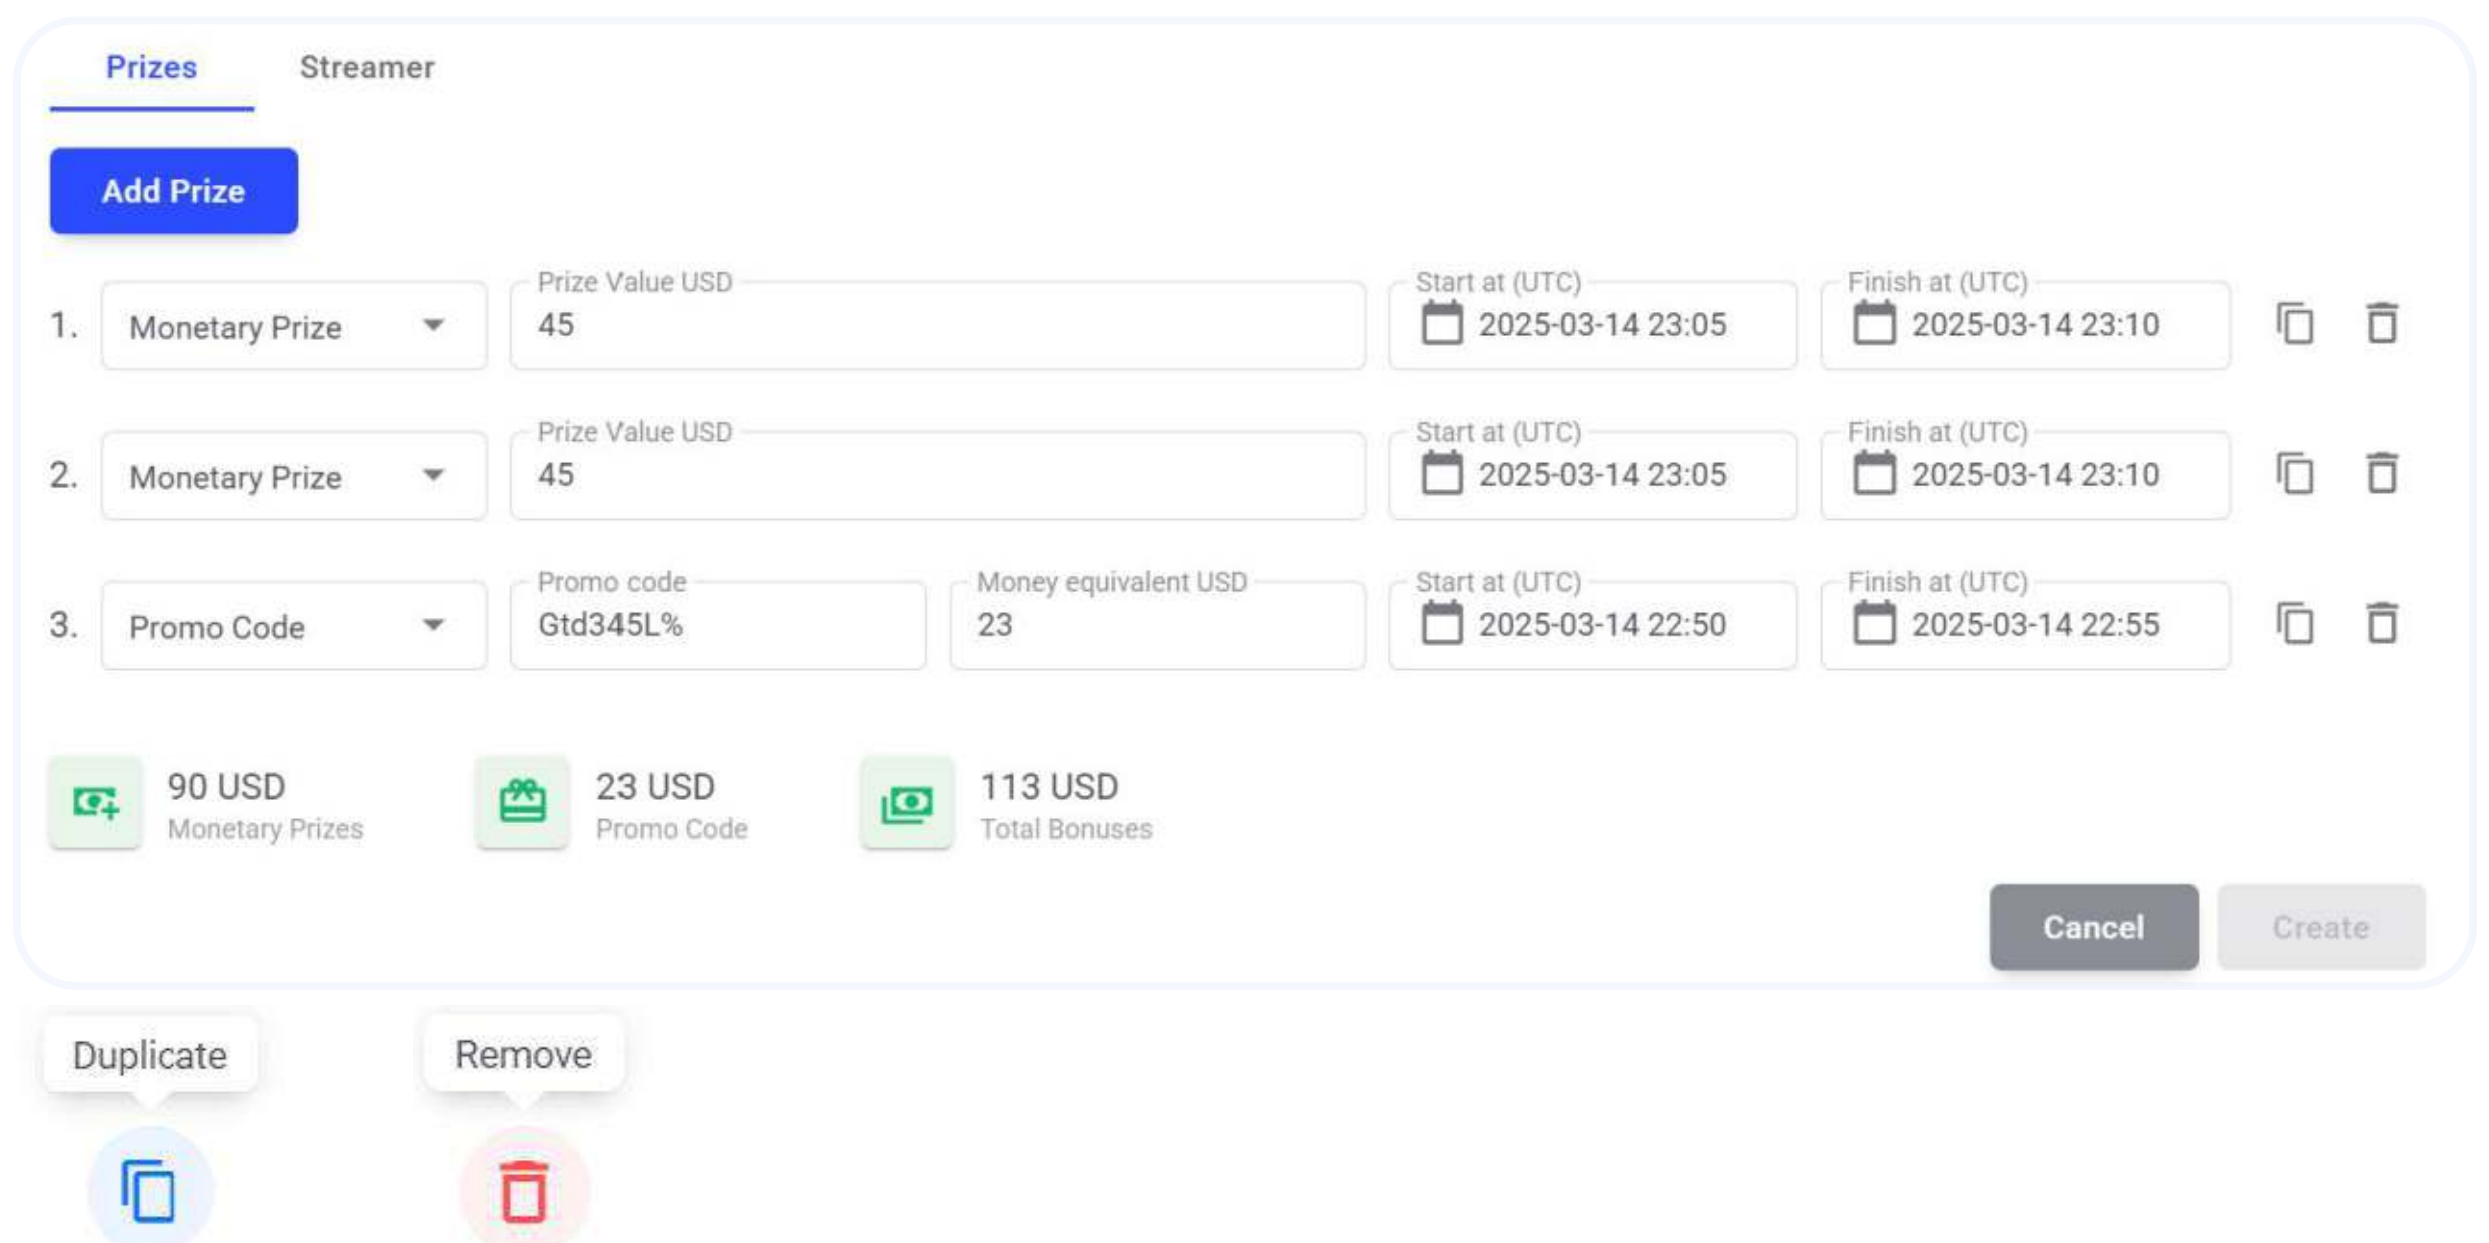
Prizes Streamer

Add Prize

1. Monetary Prize

Prize Value USD
45

Start at (UTC)
2025-03-14 23:05

Finish at (UTC)
2025-03-14 23:10

2. Monetary Prize

Prize Value USD
45

Start at (UTC)
2025-03-14 23:05

Finish at (UTC)
2025-03-14 23:10

3. Promo Code

Promo code
Gtd345L%

Money equivalent USD
23

Start at (UTC)
2025-03-14 22:50

Finish at (UTC)
2025-03-14 22:55

90 USD
Monetary Prizes

23 USD
Promo Code

113 USD
Total Bonuses

Cancel Create

Duplicate

Remove